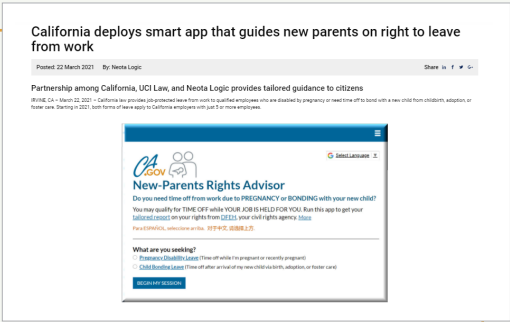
California deploys smart app that guides new parents on right to leave from work

Posted: 22 March 2021 By: Neota Logic

Share in f ♥ G+

Partnership among California, UCI Law, and Neota Logic provides tailored guidance to citizens

IRVINE, CA – March 22, 2021 – California law provides job-protected leave from work to qualified employees who are disabled by pregnancy or need time off to bond with a new child from childbirth, adoption, or foster care. Starting in 2021, both forms of leave apply to California employers with just 5 or more employees.

CA.GOV

G Select Language

New-Parents Rights Advisor

Do you need time off from work due to PREGNANCY or BONDING with your new child?

You may qualify for TIME OFF while YOUR JOB IS HELD FOR YOU. Run this app to get your tailored report on your rights from DFEH, your civil rights agency. More

Para ESPAÑOL, seleccione arriba. 对于中文, 请选择上方.

What are you seeking?

Pregnancy Disability Leave (Time off while I'm pregnant or recently pregnant)

Child Bonding Leave (Time off after arrival of my new child via birth, adoption, or foster care)

BEGIN MY SESSION